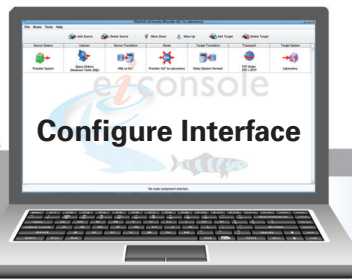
File Route Tools Help

Add Source
Delete Source
Move Down
Move Up
Add Target
Delete Target

| Source System | Listener | Source Transform | Route | Target Transform | Transport | Target System |
|---|---|---|---|---|---|---|
| Provider System | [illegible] | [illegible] | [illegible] | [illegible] | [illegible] | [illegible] |

e2console

Configure Interface

No route component selected